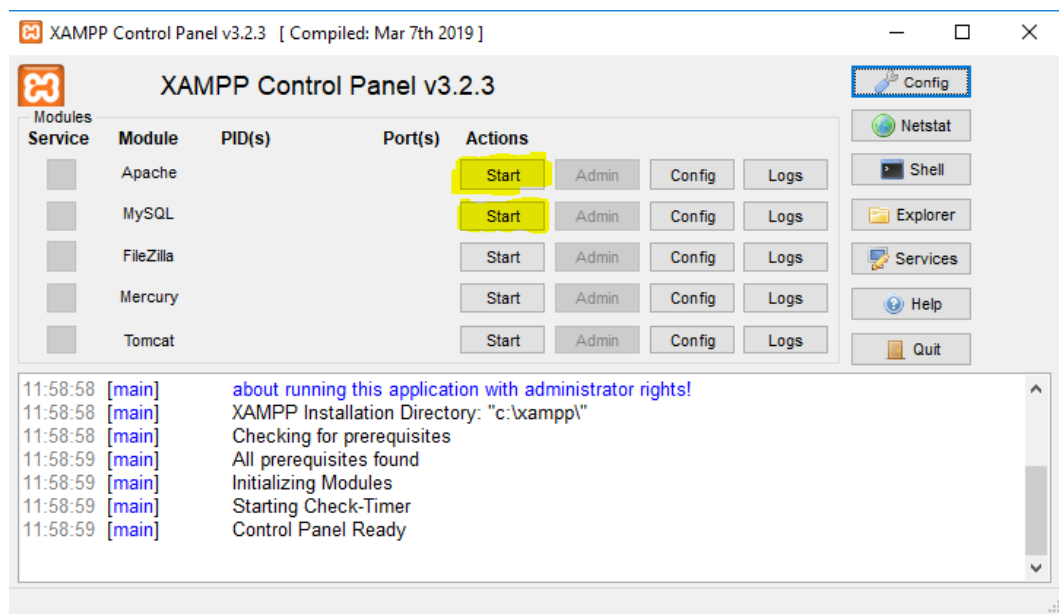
XAMPP Control Panel v3.2.3 [ Compiled: Mar 7th 2019 ]

XAMPP Control Panel v3.2.3

Modules

| Service | Module | PID(s) | Port(s) | Actions | | | |
|---|---|---|---|---|---|---|---|
| | Apache | | | Start | Admin | Config | Logs |
| | MySQL | | | Start | Admin | Config | Logs |
| | FileZilla | | | Start | Admin | Config | Logs |
| | Mercury | | | Start | Admin | Config | Logs |
| | Tomcat | | | Start | Admin | Config | Logs |

Config
Netstat
Shell
Explorer
Services
Help
Quit

11:58:58 [main] about running this application with administrator rights!
11:58:58 [main] XAMPP Installation Directory: "c:\xampp\"
11:58:58 [main] Checking for prerequisites
11:58:59 [main] All prerequisites found
11:58:59 [main] Initializing Modules
11:58:59 [main] Starting Check-Timer
11:58:59 [main] Control Panel Ready